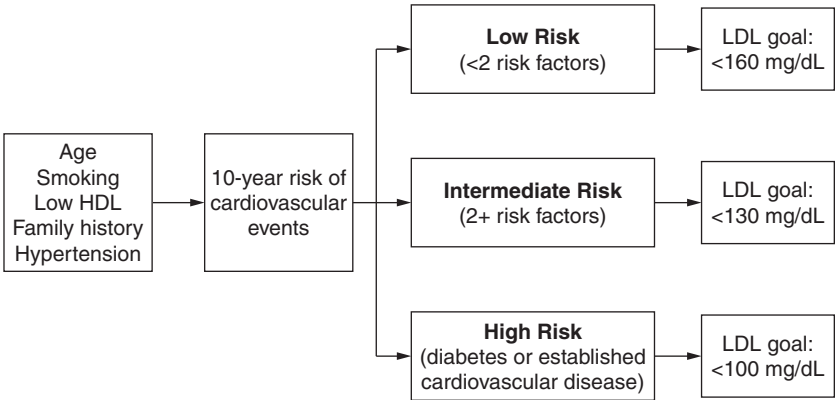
Age
Smoking
Low HDL
Family history
Hypertension

10-year risk of cardiovascular events

**Low Risk**
(<2 risk factors)

LDL goal:
<160 mg/dL

**Intermediate Risk**
(2+ risk factors)

LDL goal:
<130 mg/dL

**High Risk**
(diabetes or established cardiovascular disease)

LDL goal:
<100 mg/dL